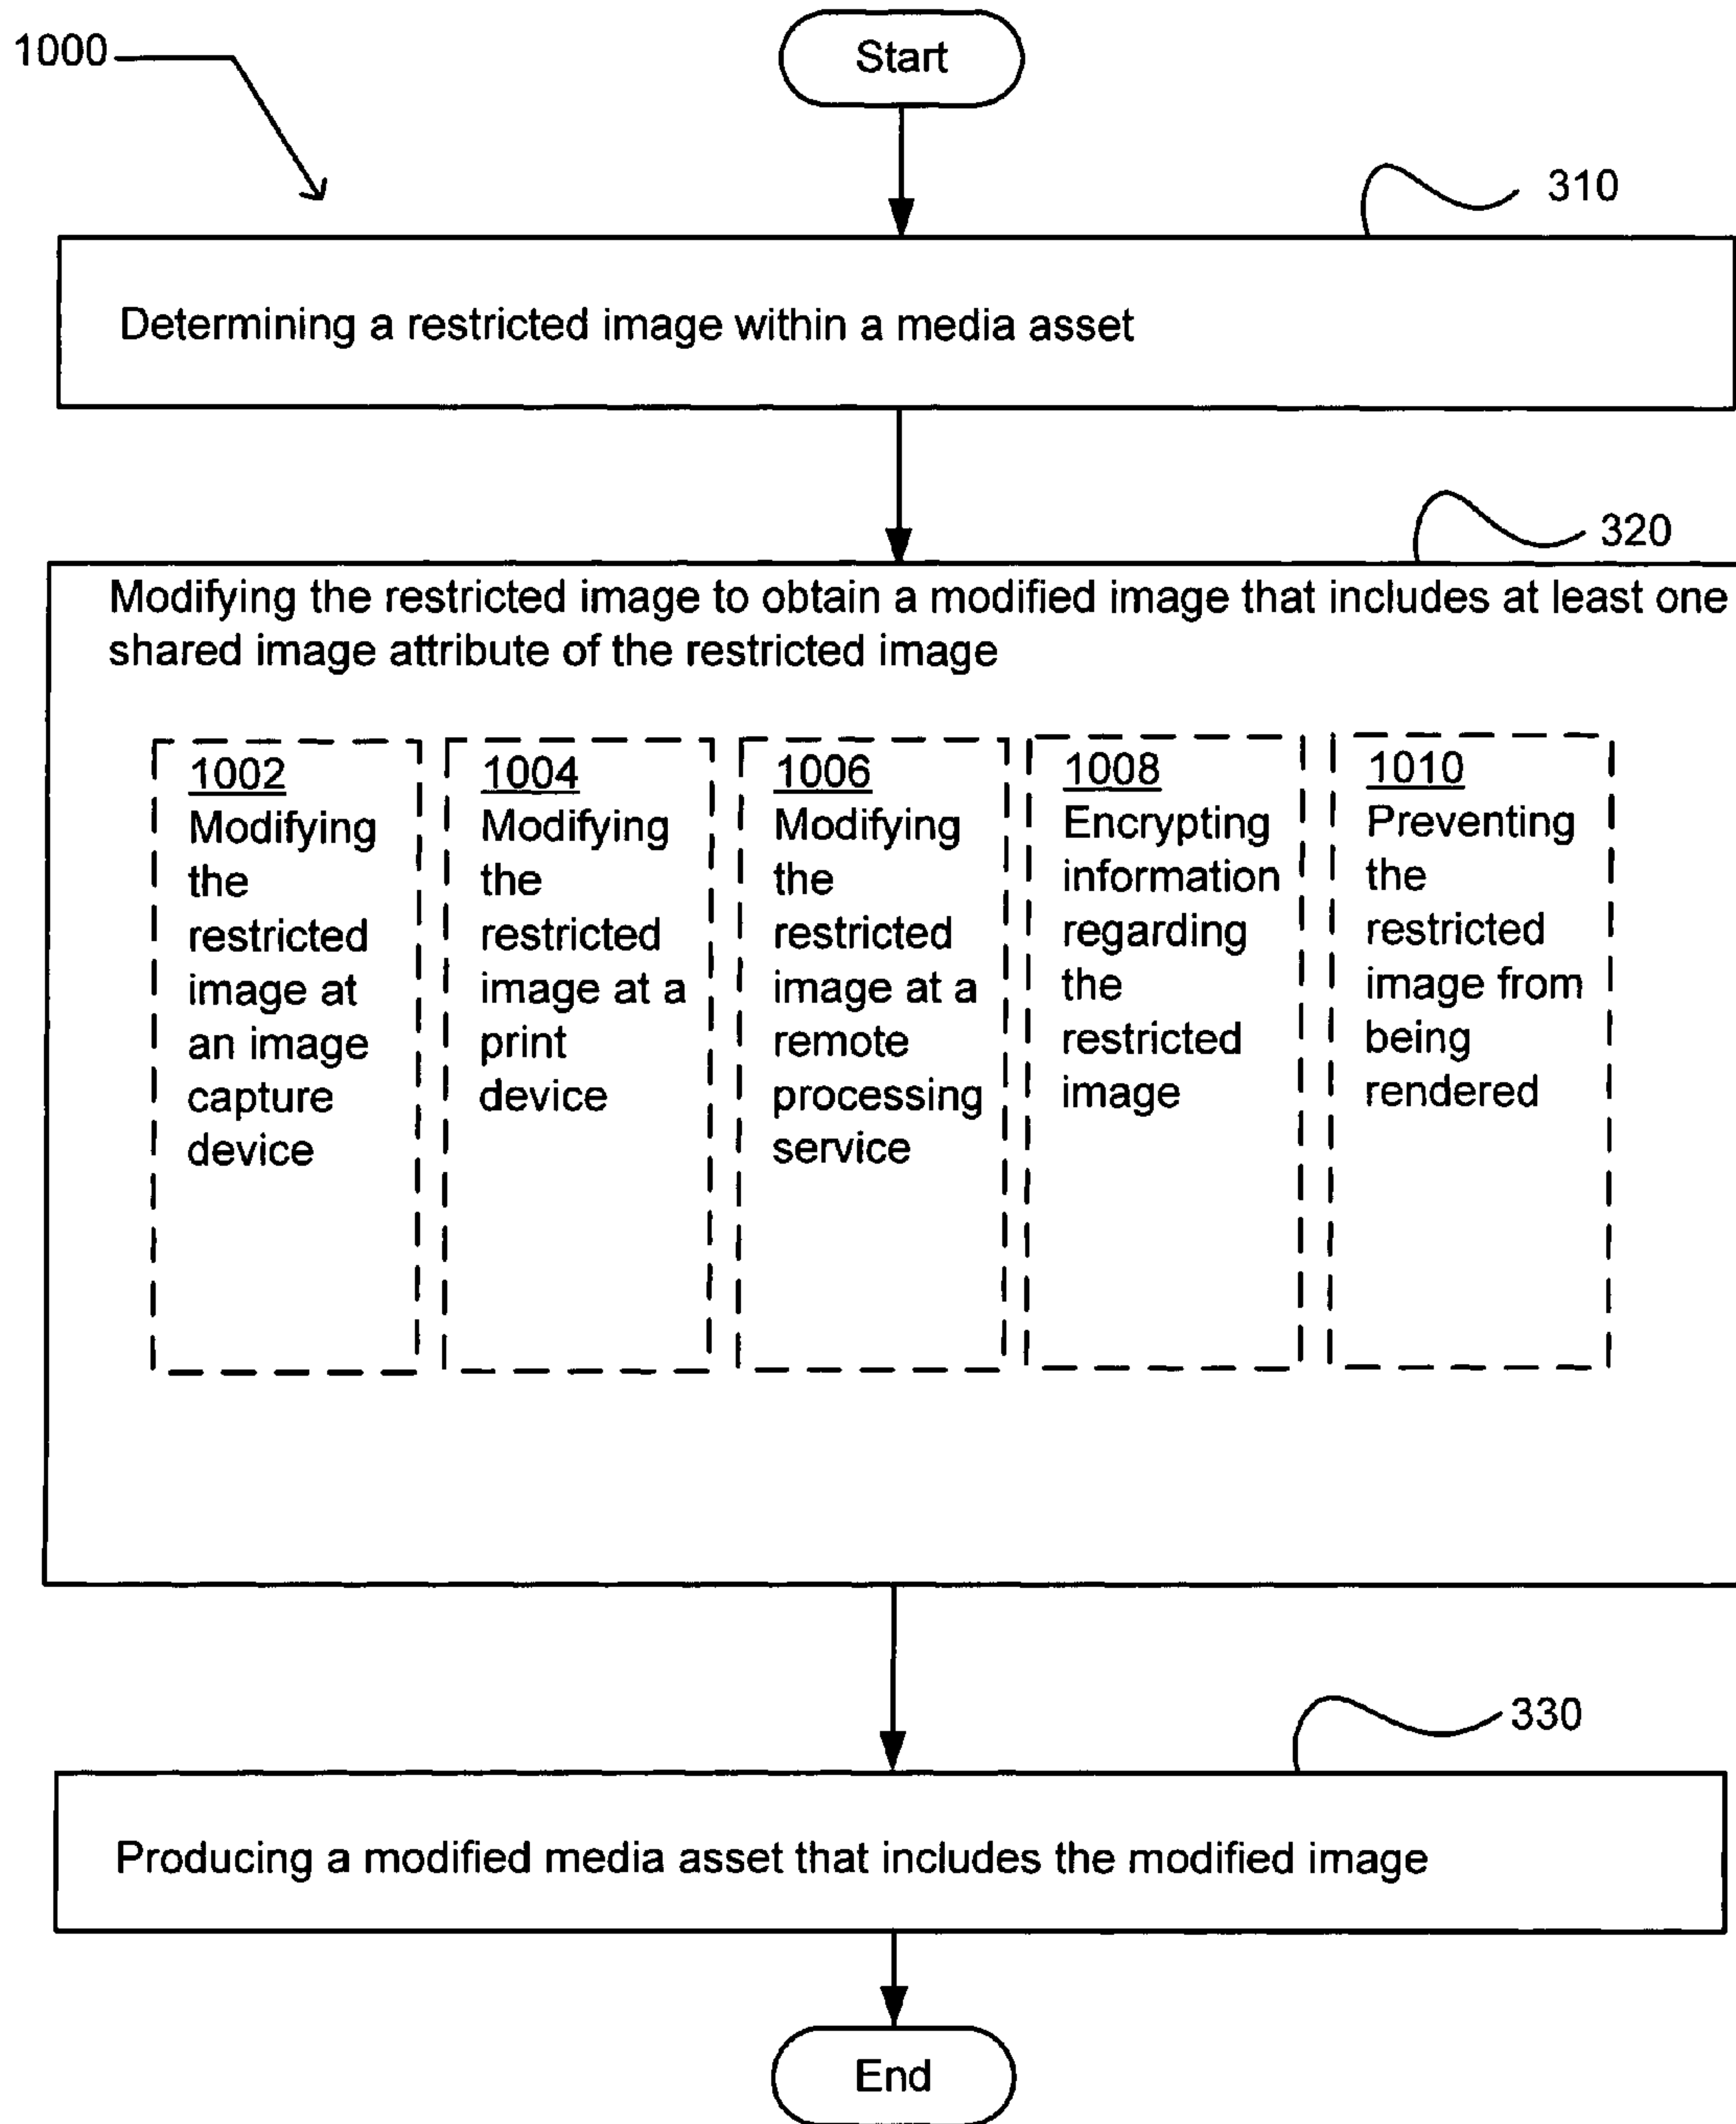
1000

Start

310

Determining a restricted image within a media asset

320

Modifying the restricted image to obtain a modified image that includes at least one shared image attribute of the restricted image

1002
Modifying the restricted image at an image capture device

1004
Modifying the restricted image at a print device

1006
Modifying the restricted image at a remote processing service

1008
Encrypting information regarding the restricted image

1010
Preventing the restricted image from being rendered

330

Producing a modified media asset that includes the modified image

End